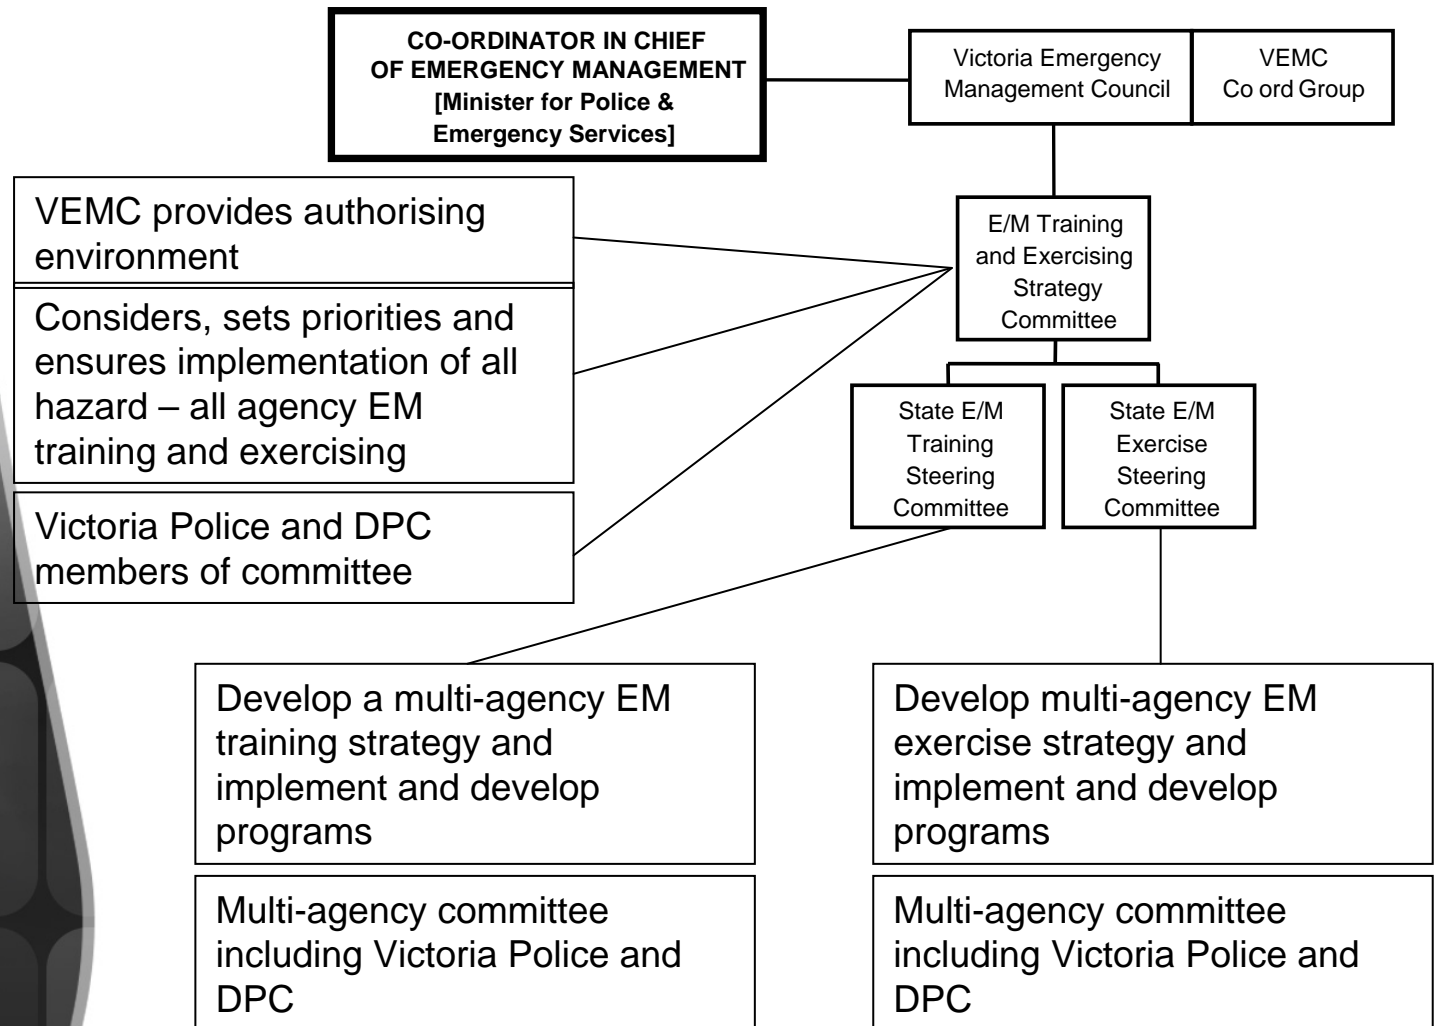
CO-ORDINATOR IN CHIEF
OF EMERGENCY MANAGEMENT
[Minister for Police & Emergency Services]

Victoria Emergency Management Council

VEMC Co ord Group

VEMC provides authorising environment

Considers, sets priorities and ensures implementation of all hazard – all agency EM training and exercising

Victoria Police and DPC members of committee

E/M Training and Exercising Strategy Committee

State E/M Training Steering Committee

State E/M Exercise Steering Committee

Develop a multi-agency EM training strategy and implement and develop programs

Multi-agency committee including Victoria Police and DPC

Develop multi-agency EM exercise strategy and implement and develop programs

Multi-agency committee including Victoria Police and DPC